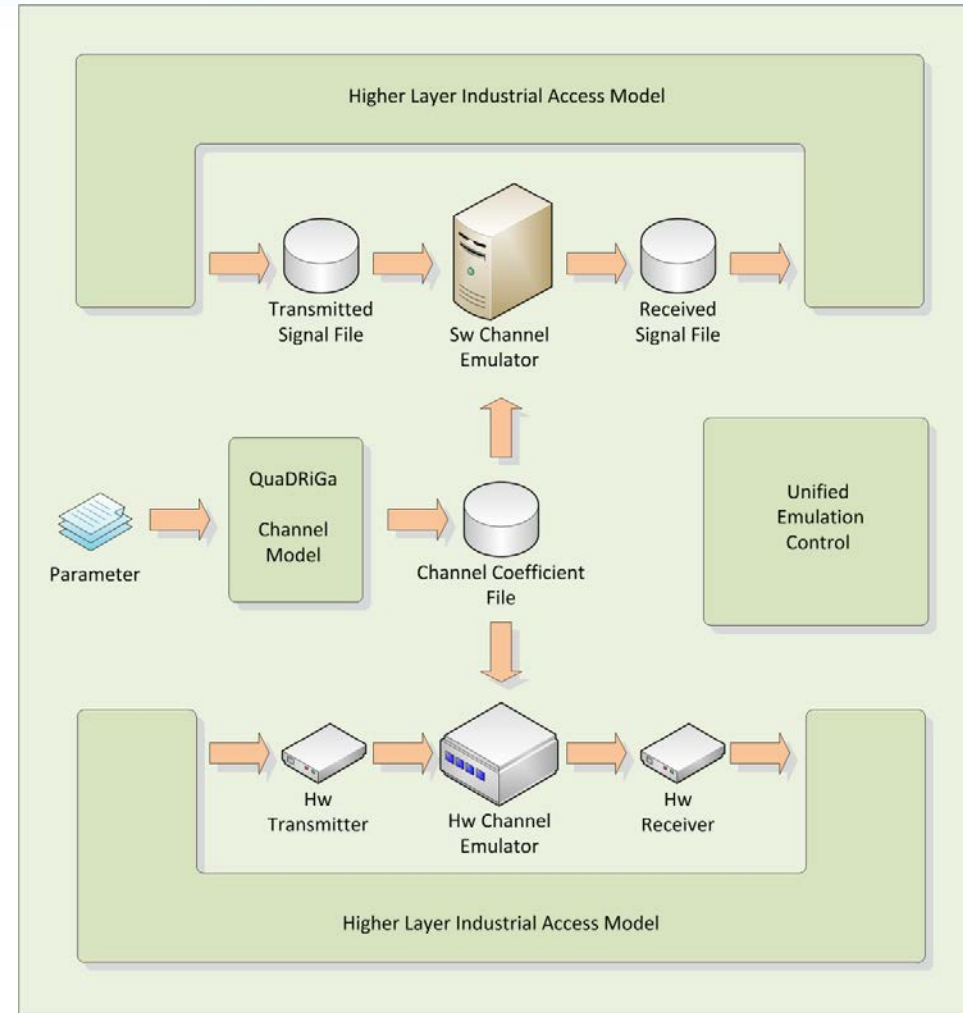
Higher Layer Industrial Access Model

Transmitted Signal File

Sw Channel Emulator

Received Signal File

Parameter

QuaDRiGa

Channel Model

Channel Coefficient File

Unified Emulation Control

Hw Transmitter

Hw Channel Emulator

Hw Receiver

Higher Layer Industrial Access Model